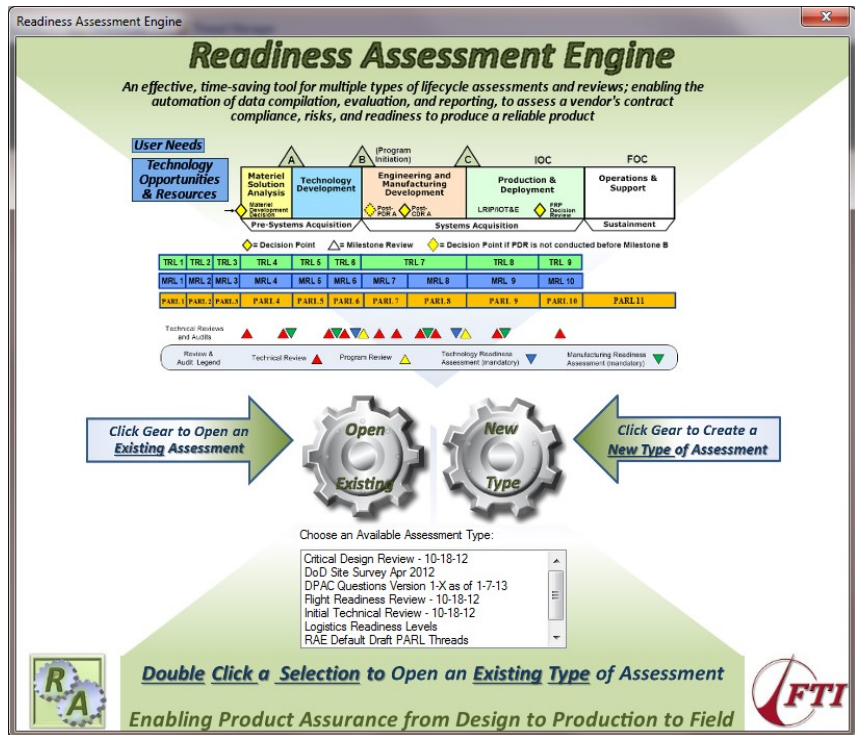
Readiness Assessment Engine

Readiness Assessment Engine

An effective, time-saving tool for multiple types of lifecycle assessments and reviews; enabling the automation of data compilation, evaluation, and reporting, to assess a vendor's contract compliance, risks, and readiness to produce a reliable product

User Needs

Technology Opportunities & Resources

A

B

(Program Initiation)

C

IOC

FOC

Materiel Solution Analysis

Materiel Development Decision

Technology Development

Engineering and Manufacturing Development

Post-PDR A

Post-CDR A

Production & Deployment

LRIP/IOT&E

FRP Decision Review

Operations & Support

Pre-Systems Acquisition

Systems Acquisition

Sustainment

= Decision Point

= Milestone Review

= Decision Point if PDR is not conducted before Milestone B

| TRL 1 | TRL 2 | TRL 3 | TRL 4 | TRL 5 | TRL 6 | TRL 7 | TRL 8 | TRL 9 |
|---|---|---|---|---|---|---|---|---|
| MRL 1 | MRL 2 | MRL 3 | MRL 4 | MRL 5 | MRL 6 | MRL 7 | MRL 8 | MRL 9 | MRL 10 |
| PARL 1 | PARL 2 | PARL 3 | PARL 4 | PARL 5 | PARL 6 | PARL 7 | PARL 8 | PARL 9 | PARL 10 | PARL 11 |

Technical Reviews and Audits

Review & Audit Legend

Technical Review

Program Review

Technology Readiness Assessment (mandatory)

Manufacturing Readiness Assessment (mandatory)

Click Gear to Open an Existing Assessment

Open Existing

New Type

Click Gear to Create a New Type of Assessment

Choose an Available Assessment Type:

Critical Design Review - 10-18-12
DoD Site Survey Apr 2012
DPAC Questions Version 1-X as of 1-7-13
Flight Readiness Review - 10-18-12
Initial Technical Review - 10-18-12
Logistics Readiness Levels
RAE Default Draft PARL Threads

RA

Double Click a Selection to Open an Existing Type of Assessment

Enabling Product Assurance from Design to Production to Field

FTI